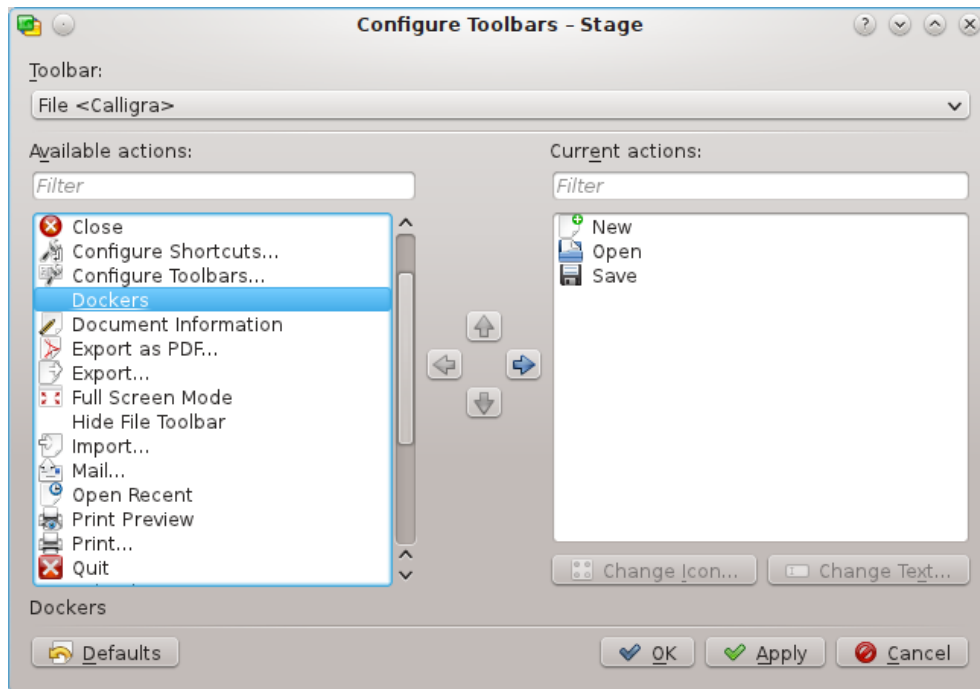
Configure Toolbars – Stage

Toolbar:

File <Calligra>

Available actions:

Filter

Close
Configure Shortcuts...
Configure Toolbars...
Dockers
Document Information
Export as PDF...
Export...
Full Screen Mode
Hide File Toolbar
Import...
Mail...
Open Recent
Print Preview
Print...
Quit

Current actions:

Filter

New
Open
Save

Change Icon...
Change Text...

Dockers

Defaults
OK
Apply
Cancel